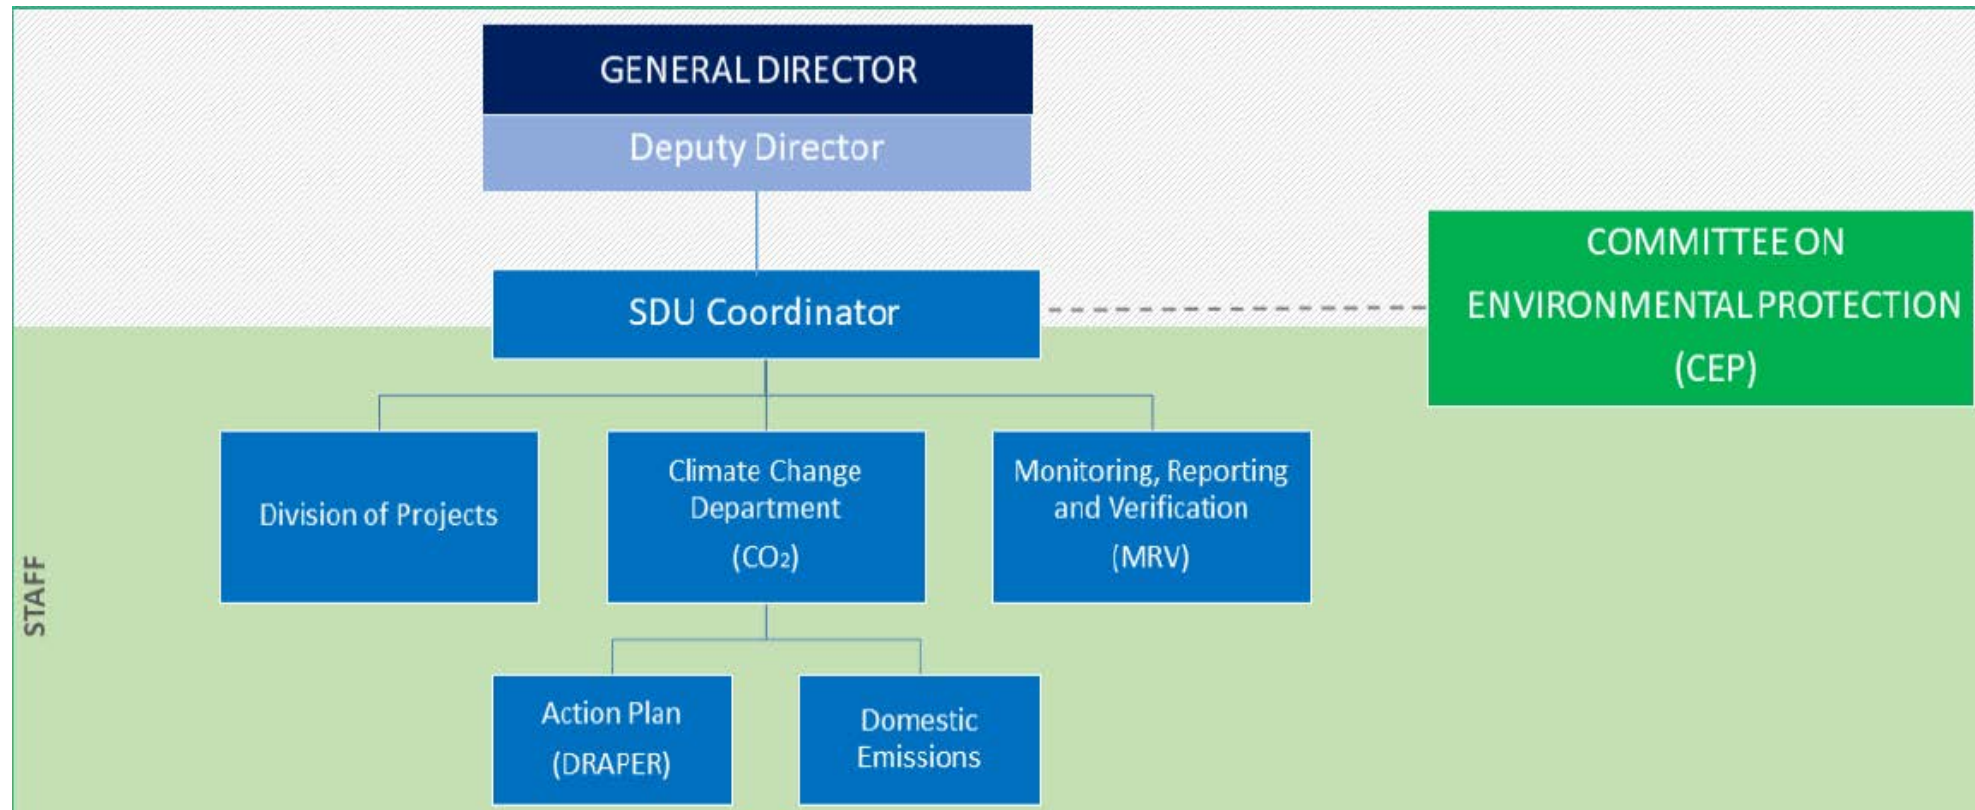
GENERAL DIRECTOR

Deputy Director

SDU Coordinator

COMMITTEE ON ENVIRONMENTAL PROTECTION (CEP)

Division of Projects

Climate Change Department ($CO_2$)

Monitoring, Reporting and Verification (MRV)

STAFF

Action Plan (DRAPER)

Domestic Emissions